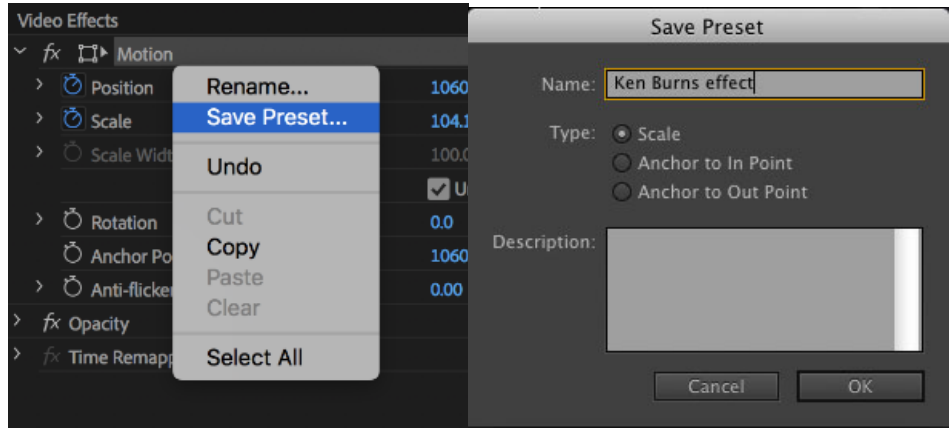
Video Effects
fx Motion
Position 1060
Scale 104.1
Scale Widt 100.0
U
Rotation 0.0
Anchor Po 1060
Anti-flicke 0.00
fx Opacity
fx Time Remapp

Rename...
Save Preset...
Undo
Cut
Copy
Paste
Clear
Select All

Save Preset
Name: Ken Burns effect
Type: Scale
Anchor to In Point
Anchor to Out Point
Description:
Cancel
OK